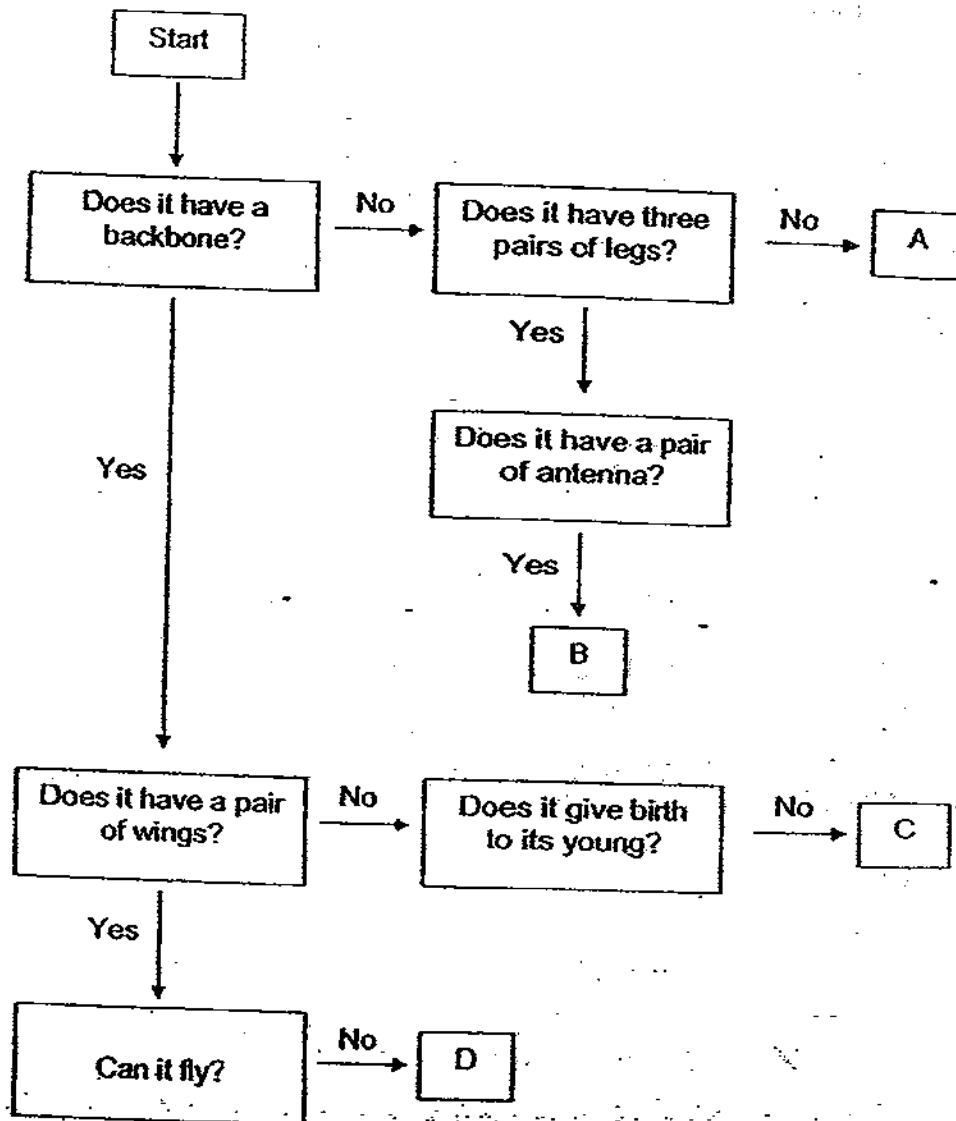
Start

Does it have a backbone?

No

Does it have three pairs of legs?

No

A

Yes

Does it have a pair of antenna?

Yes

Yes

B

Does it have a pair of wings?

No

Does it give birth to its young?

No

C

Yes

Can it fly?

No

D